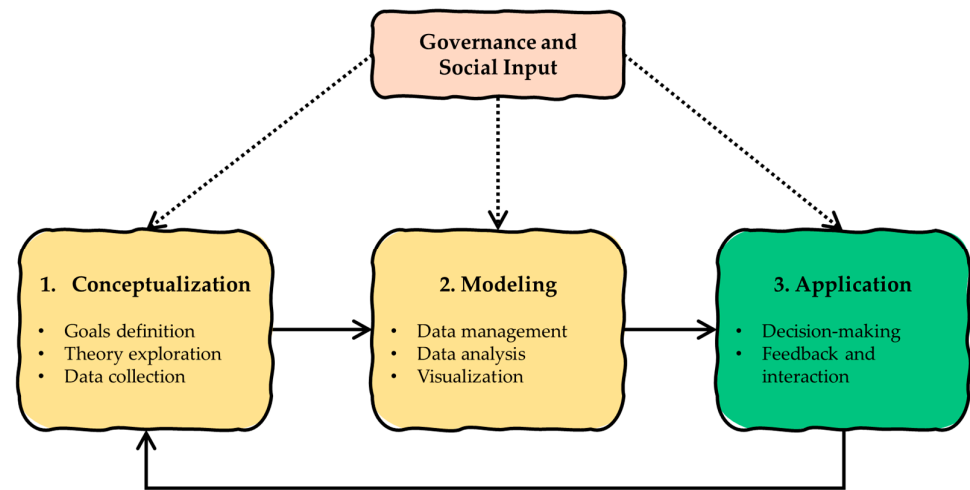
Governance and Social Input

1. Conceptualization

- Goals definition
- Theory exploration
- Data collection

2. Modeling

- Data management
- Data analysis
- Visualization

3. Application

- Decision-making
- Feedback and interaction